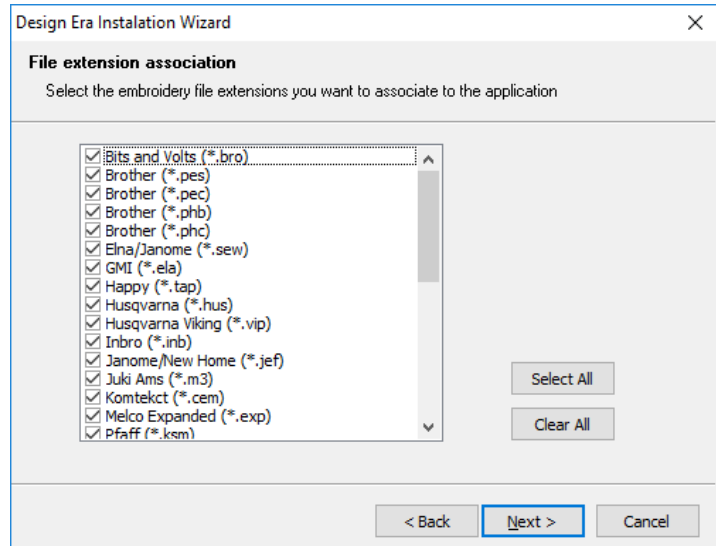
Design Era Instalation Wizard

×

File extension association

Select the embroidery file extensions you want to associate to the application

☑ Bits and Volts (*.bro)
☑ Brother (*.pes)
☑ Brother (*.pec)
☑ Brother (*.phb)
☑ Brother (*.phc)
☑ Elna/Janome (*.sew)
☑ GMI (*.ela)
☑ Happy (*.tap)
☑ Husqvarna (*.hus)
☑ Husqvarna Viking (*.vip)
☑ Inbro (*.inb)
☑ Janome/New Home (*.jef)
☑ Juki Ams (*.m3)
☑ Komtekct (*.cem)
☑ Melco Expanded (*.exp)
☑ Pfaff (*.ksm)

Select All

Clear All

< Back

Next >

Cancel